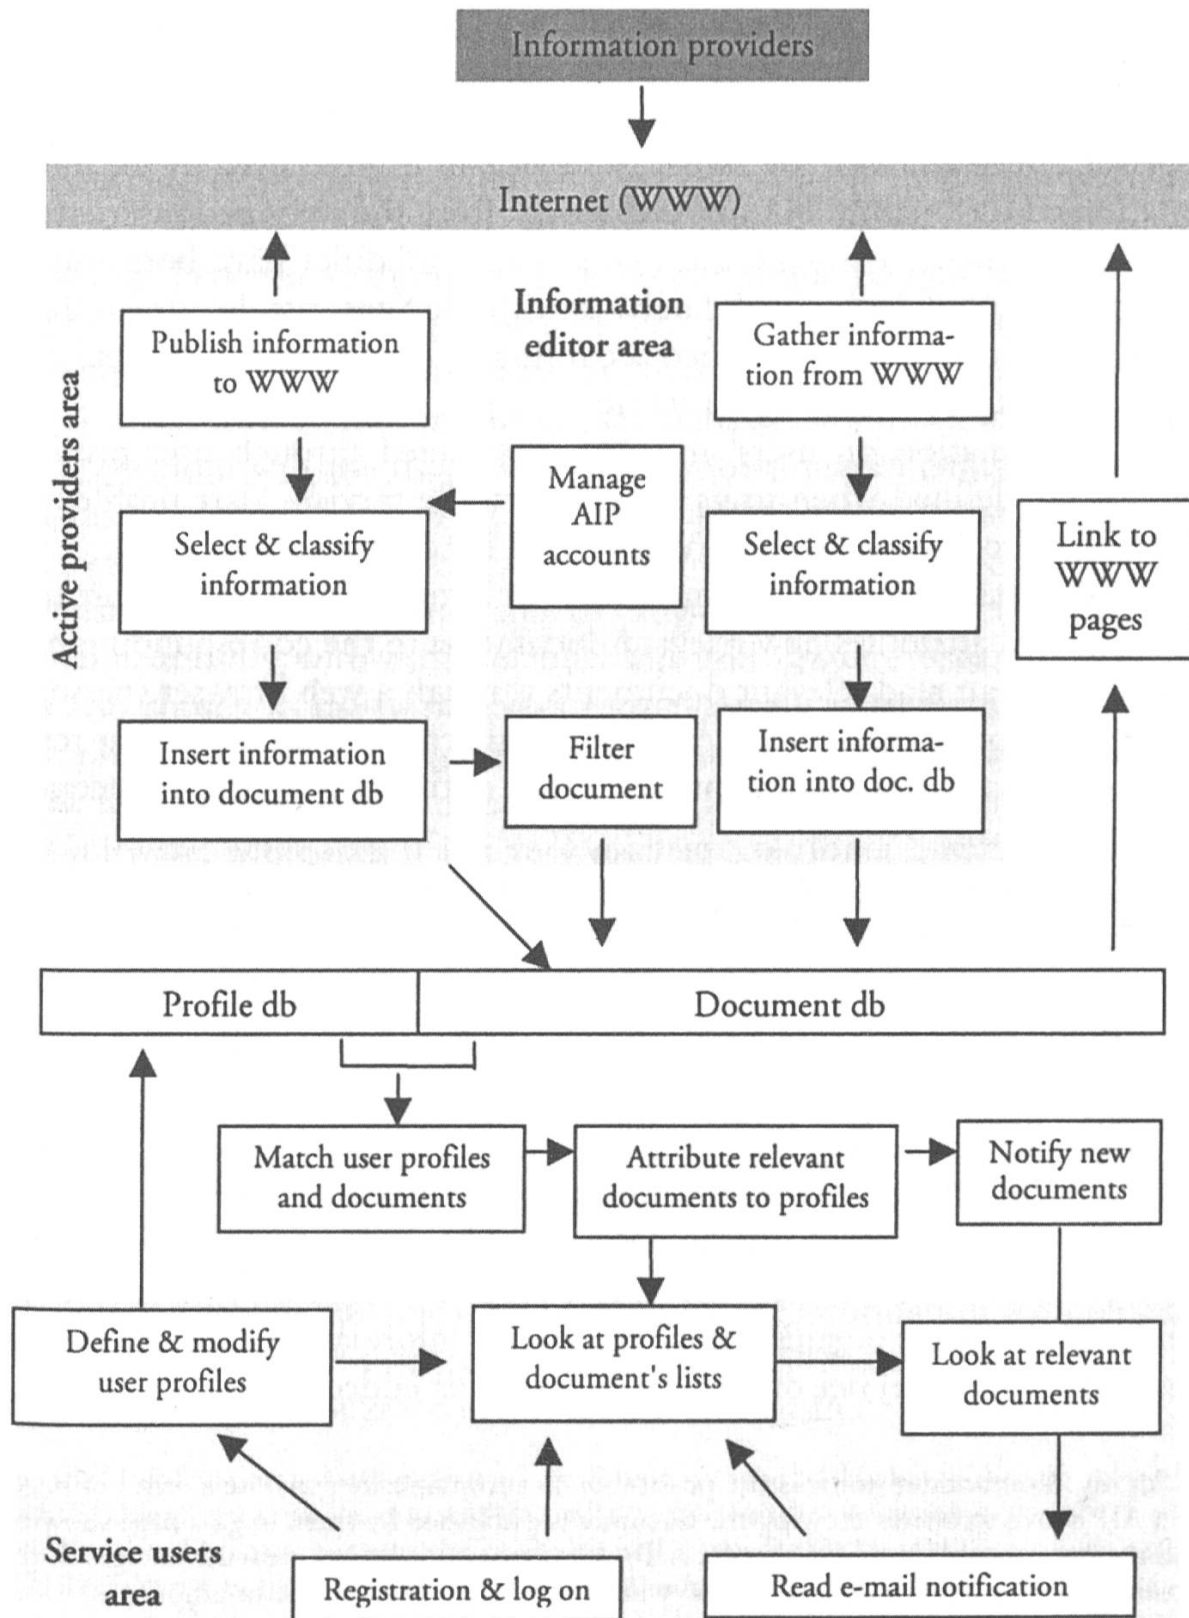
Information providers

Internet (WWW)

Active providers area

Information editor area

Publish information to WWW

Gather information from WWW

Manage AIP accounts

Select & classify information

Select & classify information

Link to WWW pages

Insert information into document db

Filter document

Insert information into doc. db

Profile db

Document db

Match user profiles and documents

Attribute relevant documents to profiles

Notify new documents

Define & modify user profiles

Look at profiles & document's lists

Look at relevant documents

Service users area

Registration & log on

Read e-mail notification